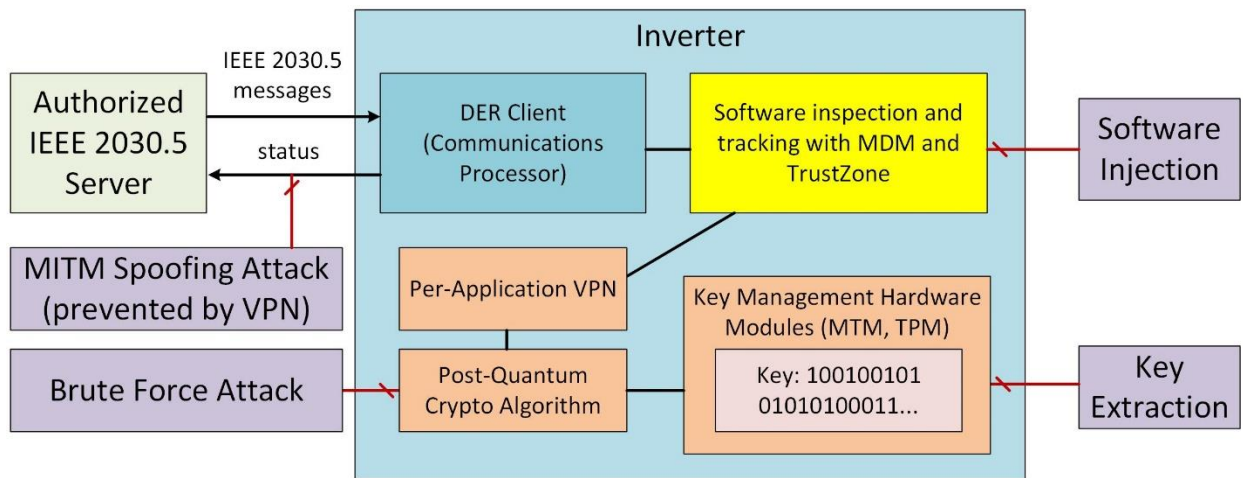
Inverter

IEEE 2030.5 messages

Authorized IEEE 2030.5 Server

status

DER Client (Communications Processor)

Software inspection and tracking with MDM and TrustZone

Software Injection

MITM Spoofing Attack (prevented by VPN)

Per-Application VPN

Key Management Hardware Modules (MTM, TPM)

Key: 100100101 01010100011...

Brute Force Attack

Post-Quantum Crypto Algorithm

Key Extraction